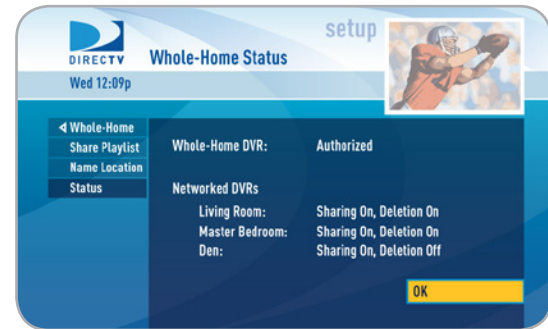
DIRECTV
Whole-Home Status
setup
Wed 12:09p

◀ Whole-Home
Share Playlist
Name Location
Status

Whole-Home DVR: Authorized

Networked DVRs
Living Room: Sharing On, Deletion On
Master Bedroom: Sharing On, Deletion On
Den: Sharing On, Deletion Off

OK